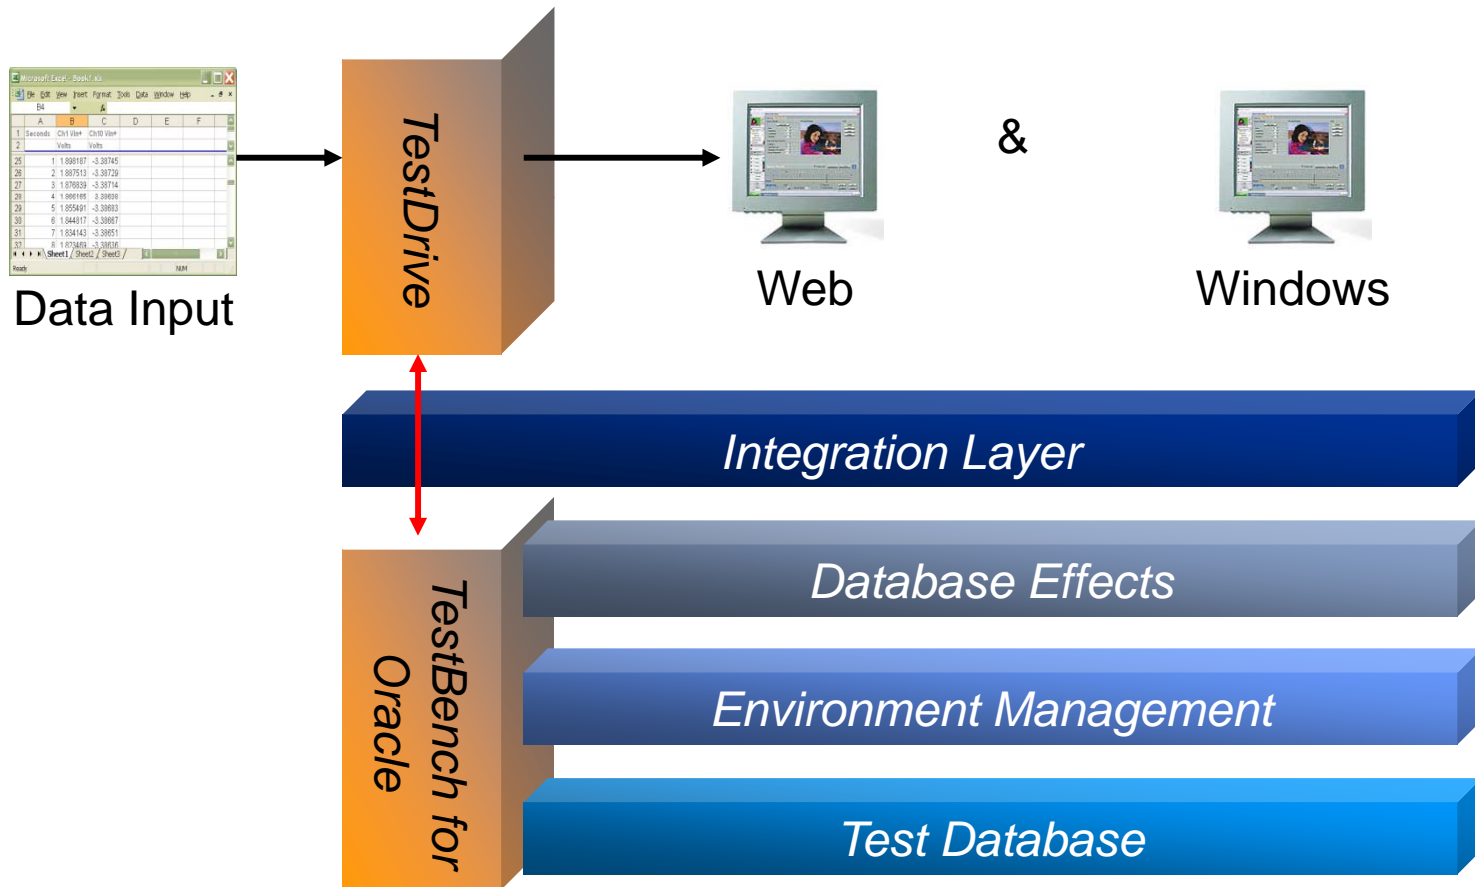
Microsoft Excel - Book1.xls

File Edit View Insert Format Tools Data Window Help

B4

| | A | B | C | D | E | F |
|---|---|---|---|---|---|---|
| 1 | Seconds | Ch1 Vin+ | Ch10 Vin+ | | | |
| 2 | | Volts | Volts | | | |
| 25 | 1 | 1.898187 | -3.38745 | | | |
| 26 | 2 | 1.887513 | -3.38729 | | | |
| 27 | 3 | 1.876839 | -3.38714 | | | |
| 28 | 4 | 1.866165 | -3.38698 | | | |
| 29 | 5 | 1.855491 | -3.38683 | | | |
| 30 | 6 | 1.844817 | -3.38667 | | | |
| 31 | 7 | 1.834143 | -3.38651 | | | |
| 32 | 8 | 1.823469 | -3.38636 | | | |

Sheet1 Sheet2 Sheet3

Ready NUM

Data Input

TestDrive

Web

&

Windows

Integration Layer

TestBench for Oracle

Database Effects

Environment Management

Test Database